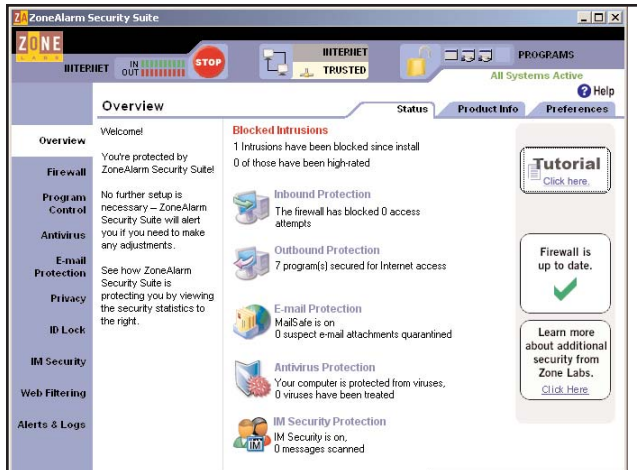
ZoneAlarm Security Suite

ZONE LABS

INTERNET IN OUT STOP

INTERNET TRUSTED

PROGRAMS

All Systems Active

Help

Overview

Status Product Info Preferences

Overview

Firewall

Program Control

Antivirus

E-mail Protection

Privacy

ID Lock

IM Security

Web Filtering

Alerts & Logs

Welcome!

You're protected by ZoneAlarm Security Suite!

No further setup is necessary – ZoneAlarm Security Suite will alert you if you need to make any adjustments.

See how ZoneAlarm Security Suite is protecting you by viewing the security statistics to the right.

Blocked Intrusions

1 Intrusions have been blocked since install

0 of those have been high-rated

Inbound Protection

The firewall has blocked 0 access attempts

Outbound Protection

7 program(s) secured for Internet access

E-mail Protection

MailSafe is on

0 suspect e-mail attachments quarantined

Antivirus Protection

Your computer is protected from viruses, 0 viruses have been treated

IM Security Protection

IM Security is on, 0 messages scanned

Tutorial

Click here.

Firewall is up to date.

Learn more about additional security from Zone Labs.

Click Here